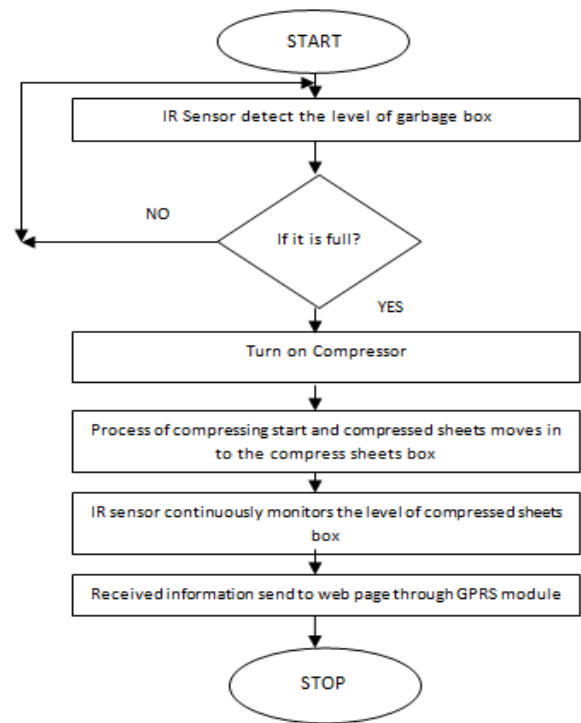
START

IR Sensor detect the level of garbage box

NO

If it is full?

YES

Turn on Compressor

Process of compressing start and compressed sheets moves in to the compress sheets box

IR sensor continuously monitors the level of compressed sheets box

Received information send to web page through GPRS module

STOP